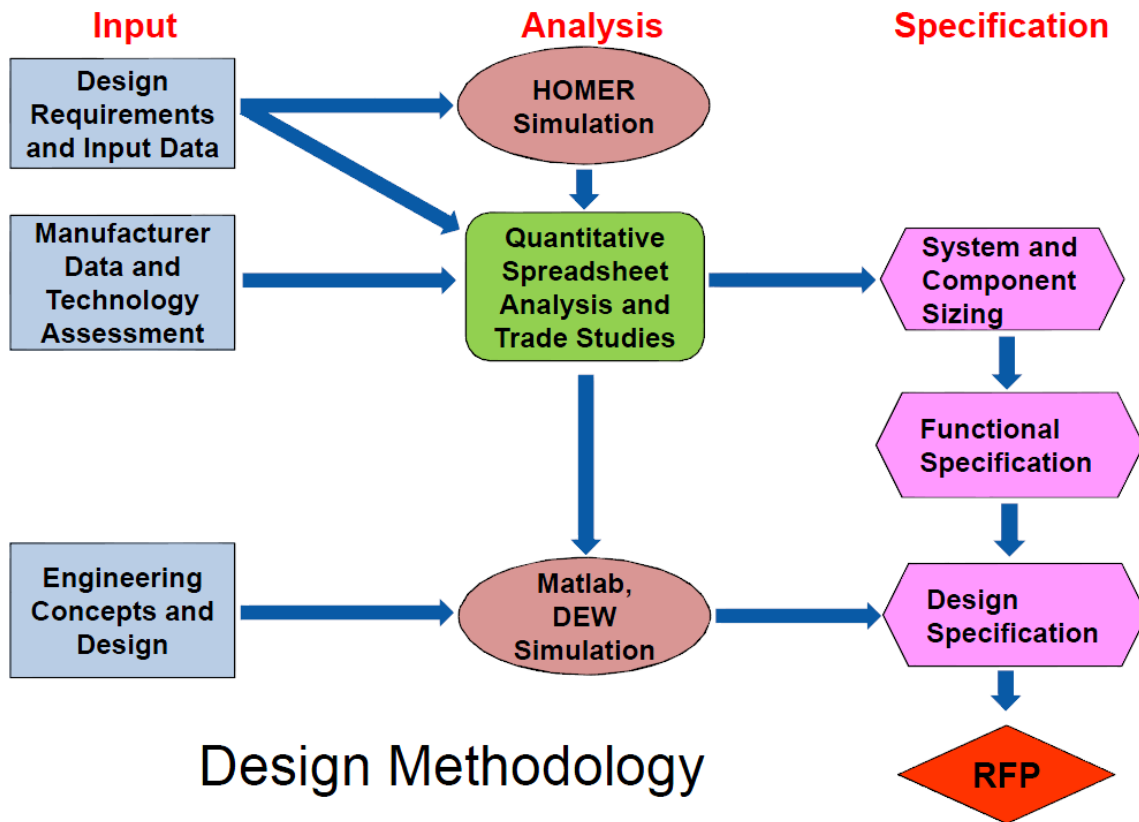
Input

Analysis

Specification

Design Requirements and Input Data

HOMER Simulation

Manufacturer Data and Technology Assessment

Quantitative Spreadsheet Analysis and Trade Studies

System and Component Sizing

Functional Specification

Engineering Concepts and Design

Matlab, DEW Simulation

Design Specification

Design Methodology

RFP